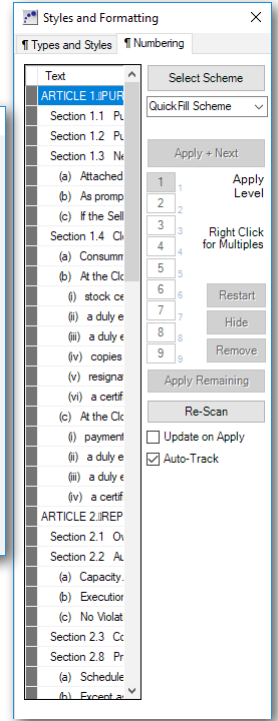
Styles and Formatting

¶ Types and Styles
¶ Numbering

Text
ARTICLE 1. PUR
Section 1.1 Pu
Section 1.2 Pu
Section 1.3 Ne
(a) Attached
(b) As promp
(c) If the Sell
Section 1.4 Cl
(a) Consumm
(b) At the Clo
(i) stock ce
(ii) a duly e
(iii) a duly e
(iv) copies
(v) resigna
(vi) a certif
(c) At the Clo
(i) payment
(ii) a duly e
(iii) a duly e
(iv) a certif
ARTICLE 2. REP
Section 2.1 Ov
Section 2.2 Au
(a) Capacity.
(b) Executio
(c) No Violat
Section 2.3 Co
Section 2.8 Pr
(a) Schedule
(b) Except a

Select Scheme
QuickFill Scheme
Apply + Next
Apply Level
1 1
2 2
3 3
4 4
5 5
6 6
7 7
8 8
9 9
Right Click for Multiples
Restart
Hide
Remove
Apply Remaining
Re-Scan
Update on Apply
Auto-Track